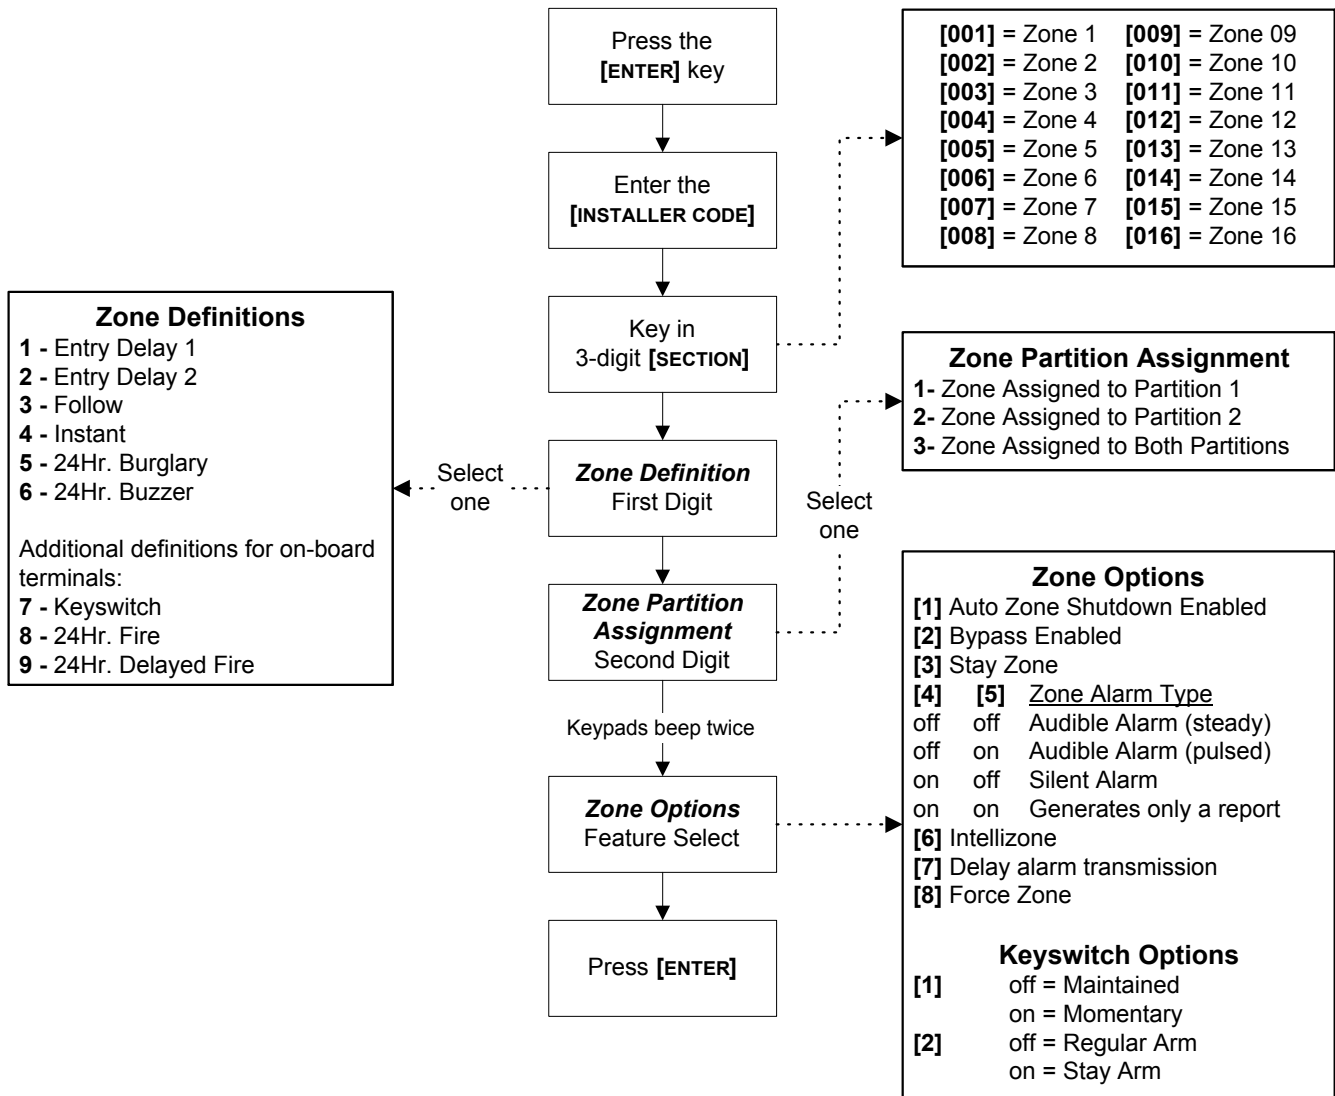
Press the [ENTER] key

Enter the [INSTALLER CODE]

Key in 3-digit [SECTION]

Zone Definition
First Digit

Zone Partition Assignment
Second Digit

Keypads beep twice

Zone Options
Feature Select

Press [ENTER]

| | |
|---|---|
| [001] = Zone 1 | [009] = Zone 09 |
| [002] = Zone 2 | [010] = Zone 10 |
| [003] = Zone 3 | [011] = Zone 11 |
| [004] = Zone 4 | [012] = Zone 12 |
| [005] = Zone 5 | [013] = Zone 13 |
| [006] = Zone 6 | [014] = Zone 14 |
| [007] = Zone 7 | [015] = Zone 15 |
| [008] = Zone 8 | [016] = Zone 16 |

Zone Definitions
1 - Entry Delay 1
2 - Entry Delay 2
3 - Follow
4 - Instant
5 - 24Hr. Burglary
6 - 24Hr. Buzzer

Additional definitions for on-board terminals:
7 - Keyswitch
8 - 24Hr. Fire
9 - 24Hr. Delayed Fire

Select one

Select one

Zone Partition Assignment
1- Zone Assigned to Partition 1
2- Zone Assigned to Partition 2
3- Zone Assigned to Both Partitions

Zone Options
[1] Auto Zone Shutdown Enabled
[2] Bypass Enabled
[3] Stay Zone
[4] [5] Zone Alarm Type
off off Audible Alarm (steady)
off on Audible Alarm (pulsed)
on off Silent Alarm
on on Generates only a report
[6] Intellizone
[7] Delay alarm transmission
[8] Force Zone

Keyswitch Options
[1] off = Maintained
on = Momentary
[2] off = Regular Arm
on = Stay Arm